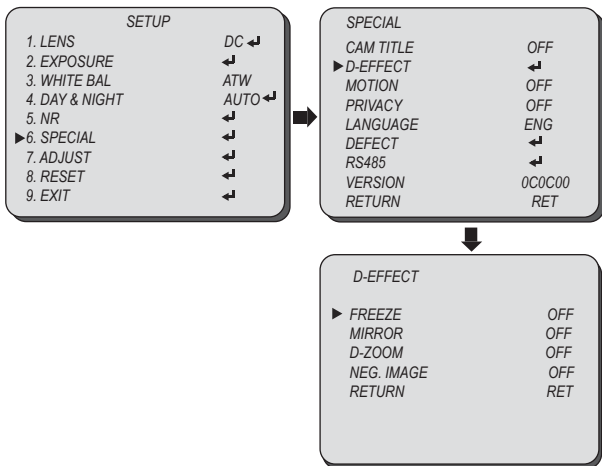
SETUP

1. LENS DC ↵
2. EXPOSURE ↵
3. WHITE BAL ATW
4. DAY & NIGHT AUTO ↵
5. NR ↵
▶6. SPECIAL ↵
7. ADJUST ↵
8. RESET ↵
9. EXIT ↵

SPECIAL

CAM TITLE OFF
▶D-EFFECT ↵
MOTION OFF
PRIVACY OFF
LANGUAGE ENG
DEFECT ↵
RS485 ↵
VERSION 0C0C00
RETURN RET

D-EFFECT

▶ FREEZE OFF
MIRROR OFF
D-ZOOM OFF
NEG. IMAGE OFF
RETURN RET